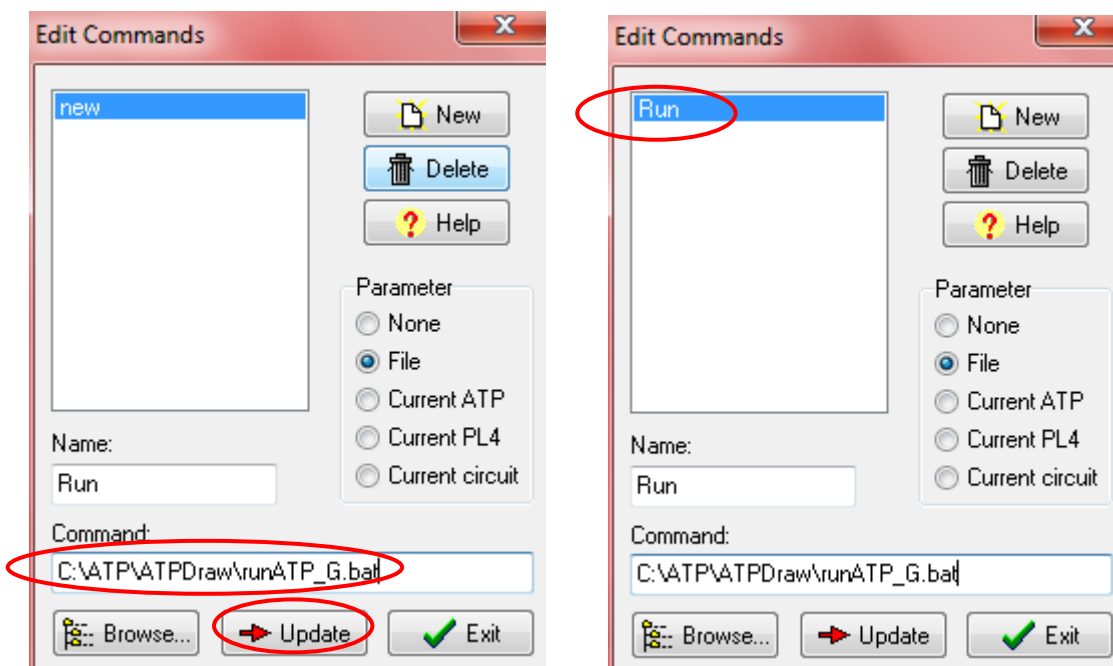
Edit Commands

new

New

Delete

Help

Parameter

None

File

Current ATP

Current PL4

Current circuit

Name:

Run

Command:

C:\ATP\ATPDraw\runATP_G.bat

Browse...

Update

Exit

Edit Commands

Run

New

Delete

Help

Parameter

None

File

Current ATP

Current PL4

Current circuit

Name:

Run

Command:

C:\ATP\ATPDraw\runATP_G.bat

Browse...

Update

Exit